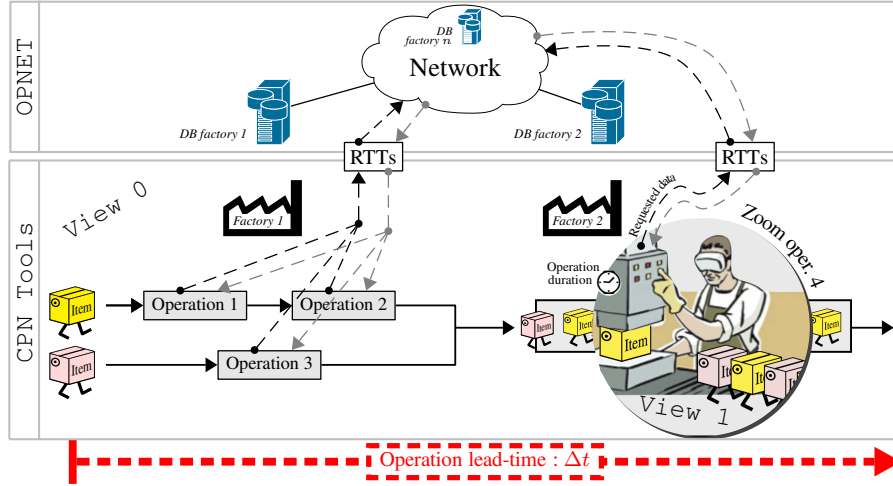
OPNET

DB factory n

Network

DB factory 1

DB factory 2

RTTs

RTTs

CPN Tools

View 0

Factory 1

Factory 2

Requested data

Zoom oper. 4

Operation duration

Item

Operation 1

Operation 2

Item

Operation 3

Item

Item

Item

Item

Item

Item

Item

View 1

Operation lead-time : $\Delta t$